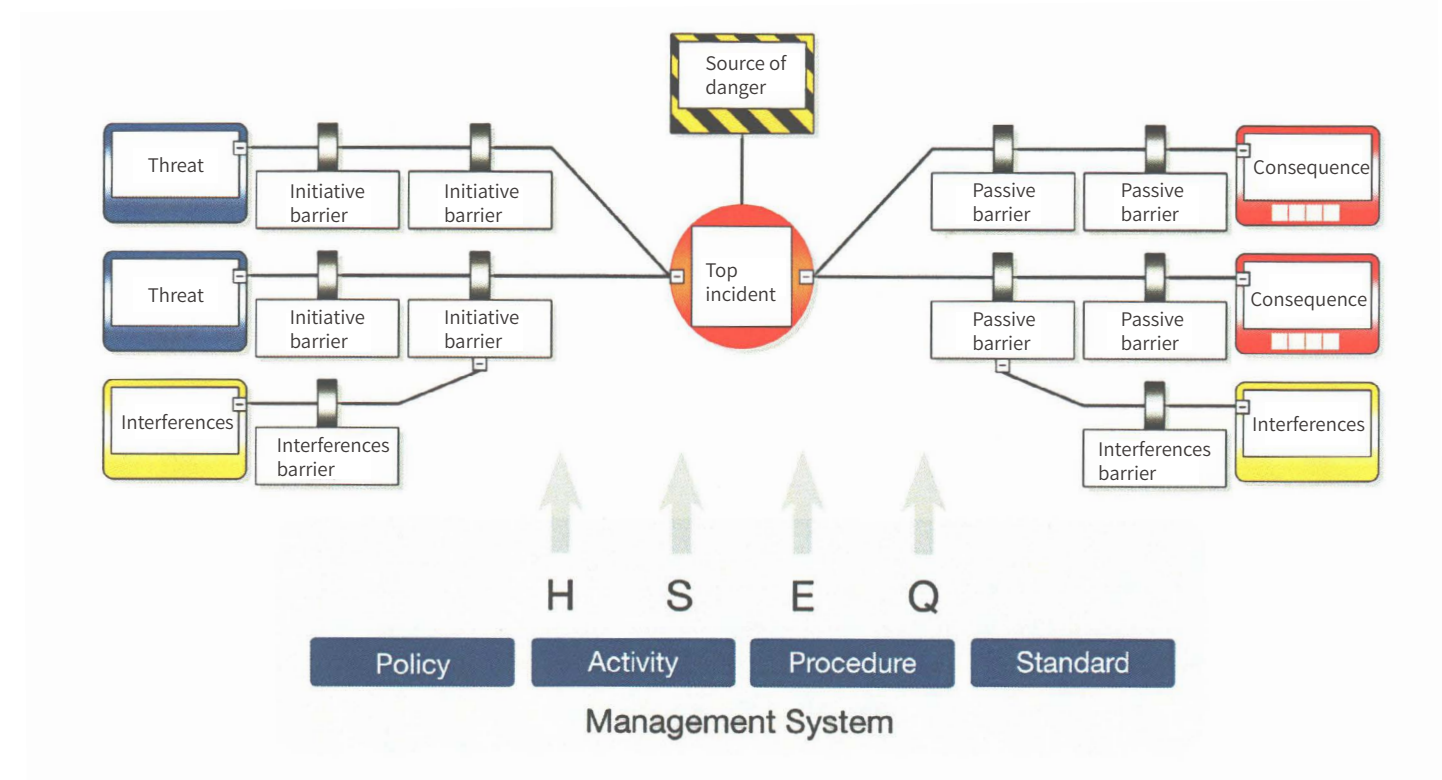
Source of danger

Threat

Initiative barrier

Initiative barrier

Threat

Initiative barrier

Initiative barrier

Interferences

Interferences barrier

Top incident

Passive barrier

Passive barrier

Consequence

Passive barrier

Passive barrier

Consequence

Interferences barrier

Interferences

H S E Q

Policy

Activity

Procedure

Standard

Management System